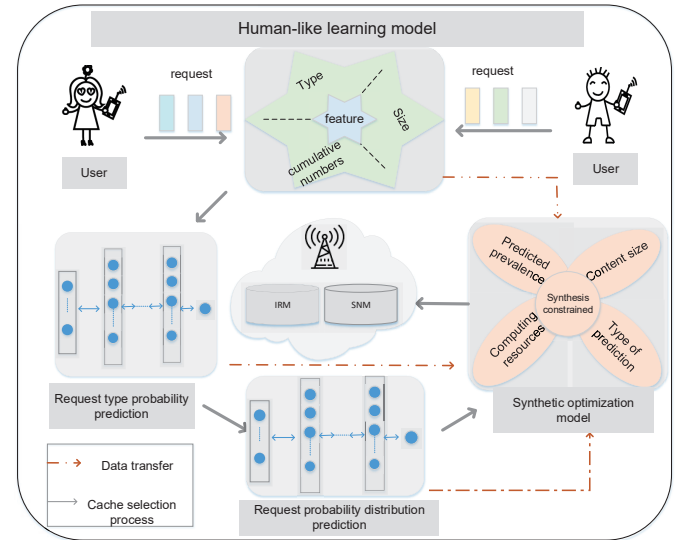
Human-like learning model

request

request

Type

Size

feature

cumulative numbers

User

User

IRM

SNM

Predicted prevalence

Content size

Synthesis constrained

Computing resources

Type of prediction

Request type probability prediction

Synthetic optimization model

Data transfer

Cache selection process

Request probability distribution prediction